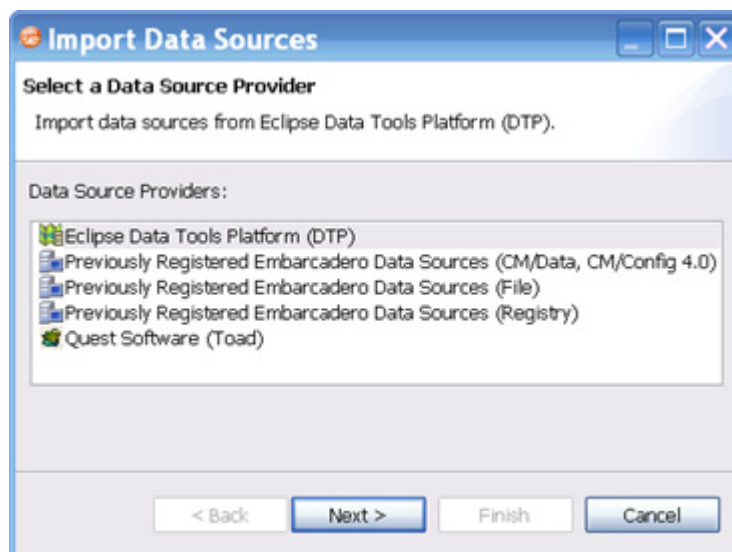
Import Data Sources

Select a Data Source Provider

Import data sources from Eclipse Data Tools Platform (DTP).

Data Source Providers:

Eclipse Data Tools Platform (DTP)
Previously Registered Embarcadero Data Sources (CM/Data, CM/Config 4.0)
Previously Registered Embarcadero Data Sources (File)
Previously Registered Embarcadero Data Sources (Registry)
Quest Software (Toad)

< Back | Next > | Finish | Cancel